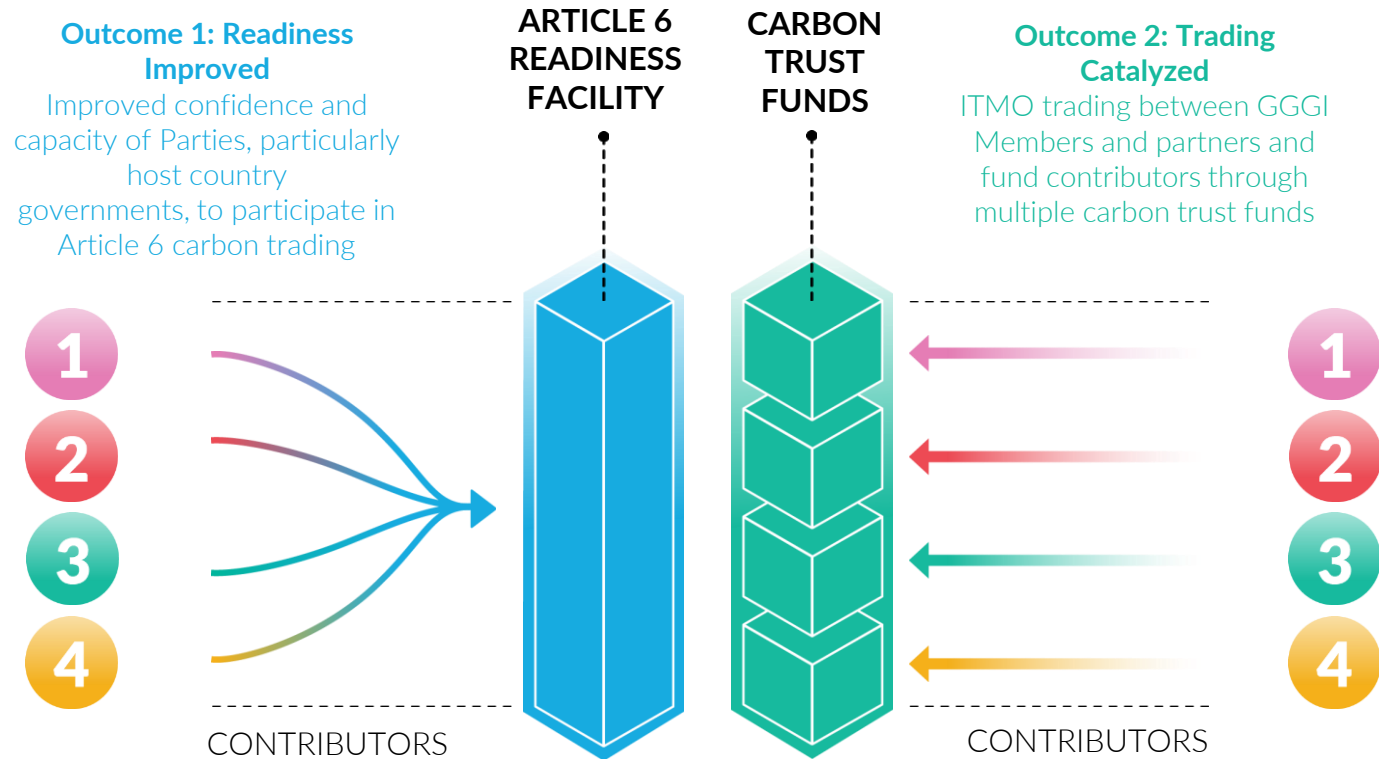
Outcome 1: Readiness Improved
Improved confidence and capacity of Parties, particularly host country governments, to participate in Article 6 carbon trading

ARTICLE 6 READINESS FACILITY

CARBON TRUST FUNDS

Outcome 2: Trading Catalyzed
ITMO trading between GGGI Members and partners and fund contributors through multiple carbon trust funds

1
2
3
4

CONTRIBUTORS

1
2
3
4

CONTRIBUTORS